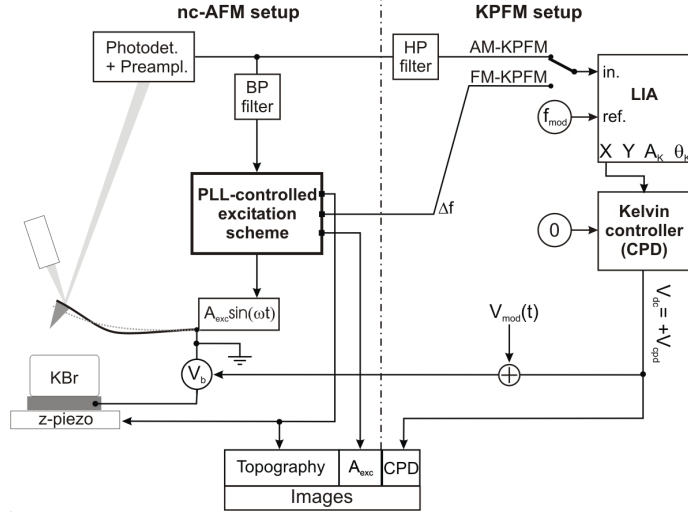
nc-AFM setup

KPFM setup

Photodet. + Preampl.

HP filter

AM-KPFM

FM-KPFM

in.

LIA

$f_{mod}$

ref.

X Y $A_K$ $\theta_K$

BP filter

PLL-controlled excitation scheme

$\Delta f$

0

Kelvin controller (CPD)

$A_{exc}\sin(\omega t)$

$V_{mod}(t)$

$V_{dc} = +V_{cpd}$

KBr

$V_b$

z-piezo

Topography

$A_{exc}$

CPD

Images